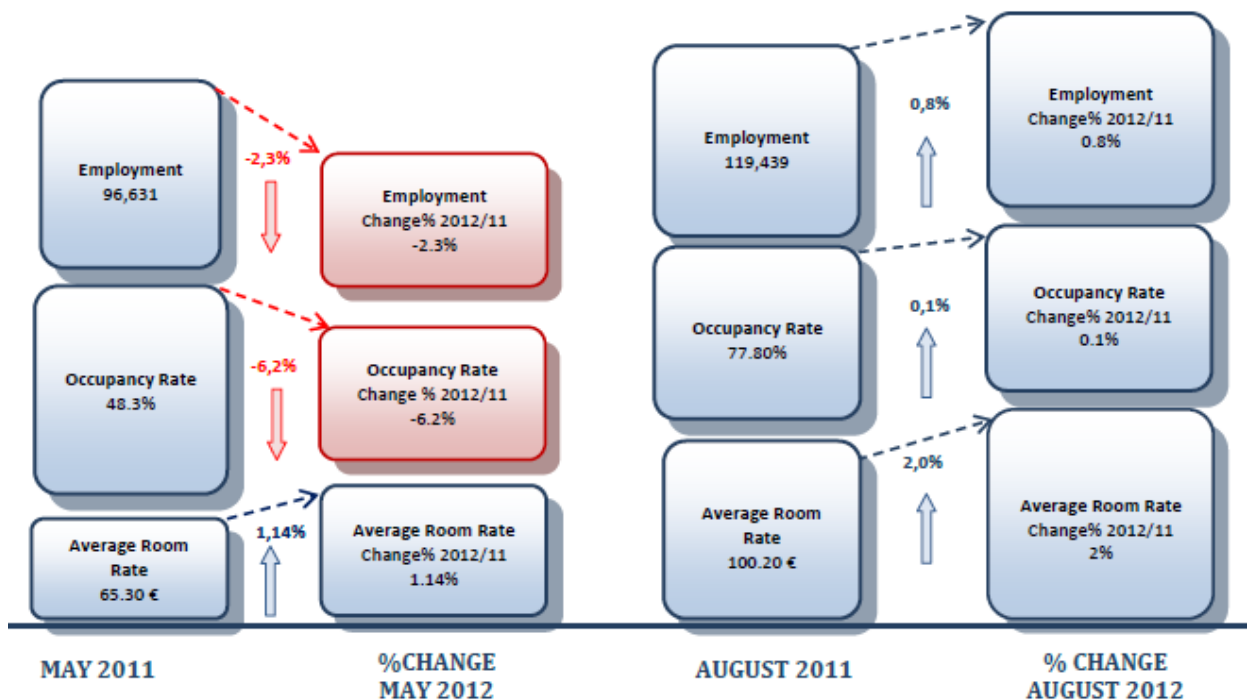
Employment
96,631

-2,3%

Employment
Change% 2012/11
-2.3%

Occupancy Rate
48.3%

-6,2%

Occupancy Rate
Change % 2012/11
-6.2%

Average Room Rate
65.30 €

1,14%

Average Room Rate
Change% 2012/11
1.14%

Employment
119,439

0,8%

Employment
Change% 2012/11
0.8%

Occupancy Rate
77.80%

0,1%

Occupancy Rate
Change% 2012/11
0.1%

Average Room Rate
100.20 €

2,0%

Average Room Rate
Change% 2012/11
2%

MAY 2011

%CHANGE
MAY 2012

AUGUST 2011

% CHANGE
AUGUST 2012